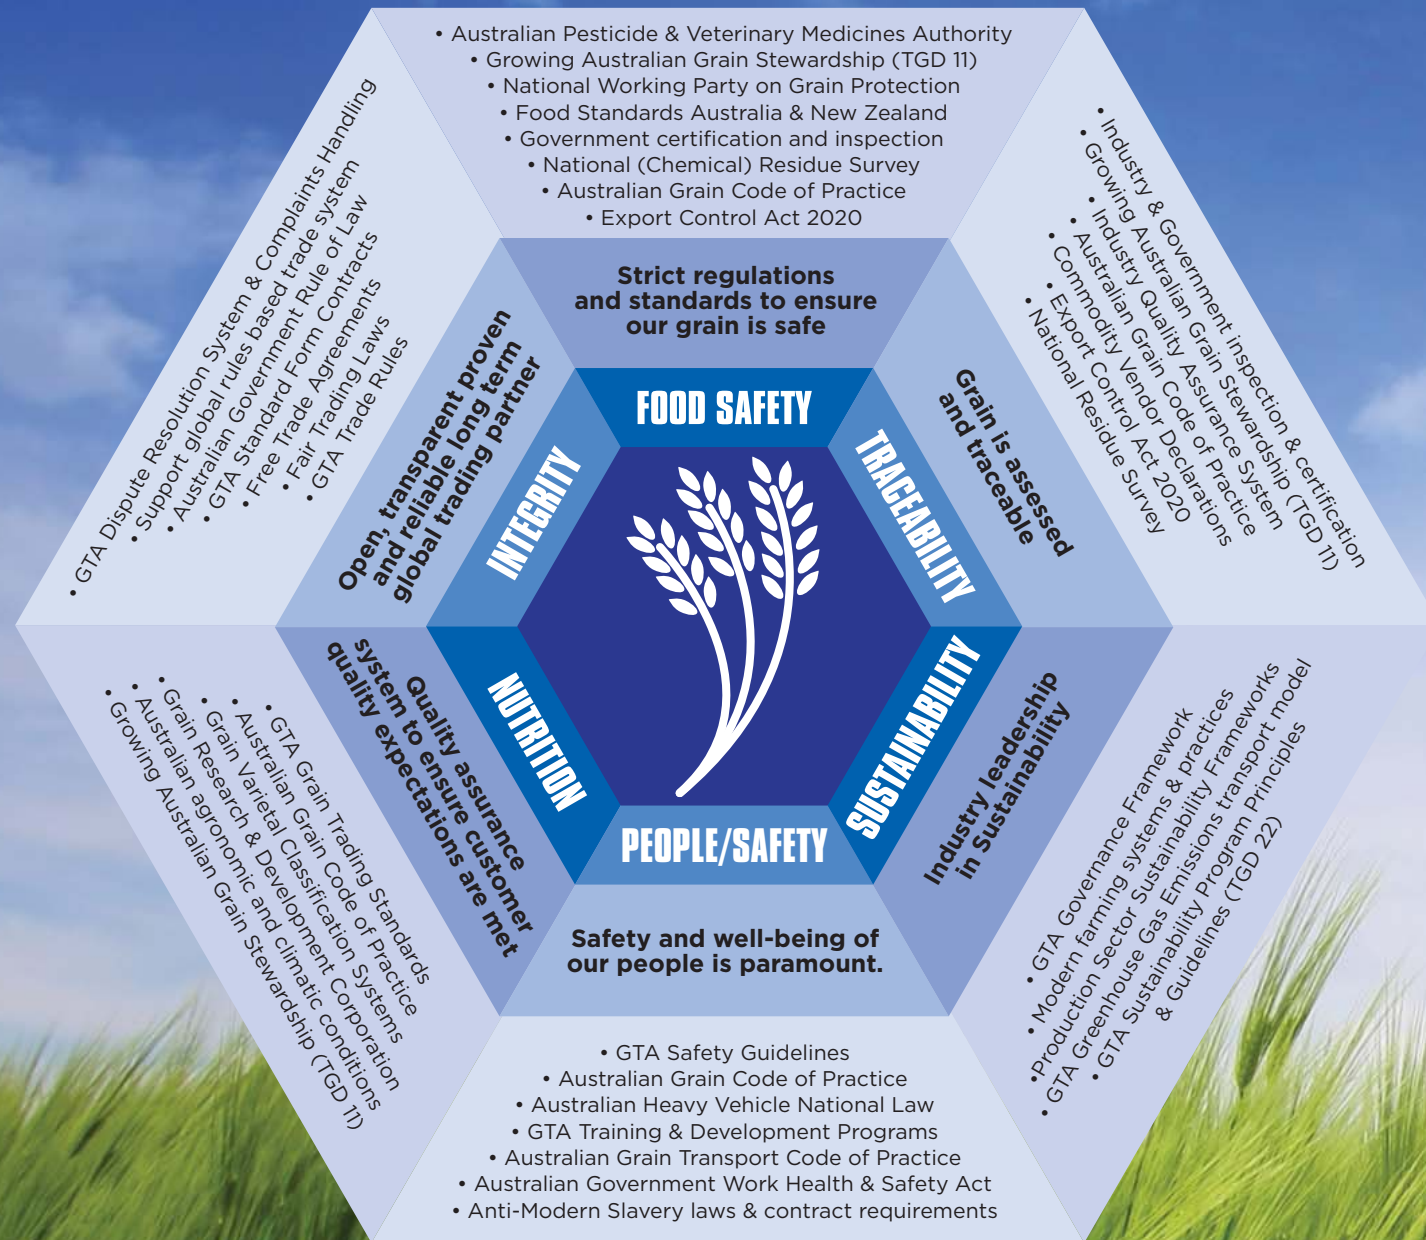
• Australian Pesticide & Veterinary Medicines Authority
• Growing Australian Grain Stewardship (TGD 11)
• National Working Party on Grain Protection
• Food Standards Australia & New Zealand
• Government certification and inspection
• National (Chemical) Residue Survey
• Australian Grain Code of Practice
• Export Control Act 2020

Strict regulations and standards to ensure our grain is safe

FOOD SAFETY

• Industry & Government inspection & certification
• Growing Australian Grain Stewardship (TGD 11)
• Industry Quality Assurance System
• Australian Grain Code of Practice
• Commodity Vendor Declarations
• Export Control Act 2020
• National Residue Survey

Grain is assessed and traceable

TRACEABILITY

• GTA Dispute Resolution System & Complaints Handling
• Support global rules based trade system
• Australian Government Rule of Law
• GTA Standard Form Contracts
• Free Trade Agreements
• Fair Trading Laws
• GTA Trade Rules

Open, transparent proven and reliable long term global trading partner

INTEGRITY

NUTRITION

Quality assurance system to ensure customer quality expectations are met

• GTA Grain Trading Standards
• Australian Grain Code of Practice
• Grain Varietal Classification Systems
• Grain Research & Development Corporation
• Australian agronomic and climatic conditions
• Growing Australian Grain Stewardship (TGD 11)

SUSTAINABILITY

Industry leadership in Sustainability

• GTA Governance Framework
• Modern farming systems & practices
•Production Sector Sustainability Frameworks
• GTA Greenhouse Gas Emissions transport model
• GTA Sustainability Program Principles & Guidelines (TGD 22)

PEOPLE/SAFETY

Safety and well-being of our people is paramount.

• GTA Safety Guidelines
• Australian Grain Code of Practice
• Australian Heavy Vehicle National Law
• GTA Training & Development Programs
• Australian Grain Transport Code of Practice
• Australian Government Work Health & Safety Act
• Anti-Modern Slavery laws & contract requirements